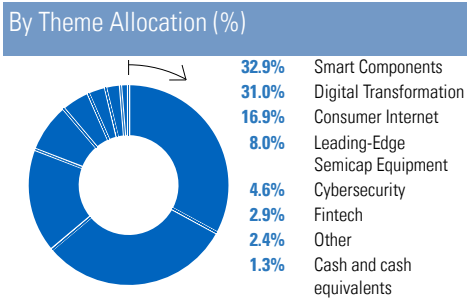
By Theme Allocation (%)

| | |
|---|---|
| 32.9% | Smart Components |
| 31.0% | Digital Transformation |
| 16.9% | Consumer Internet |
| 8.0% | Leading-Edge Semicap Equipment |
| 4.6% | Cybersecurity |
| 2.9% | Fintech |
| 2.4% | Other |
| 1.3% | Cash and cash equivalents |